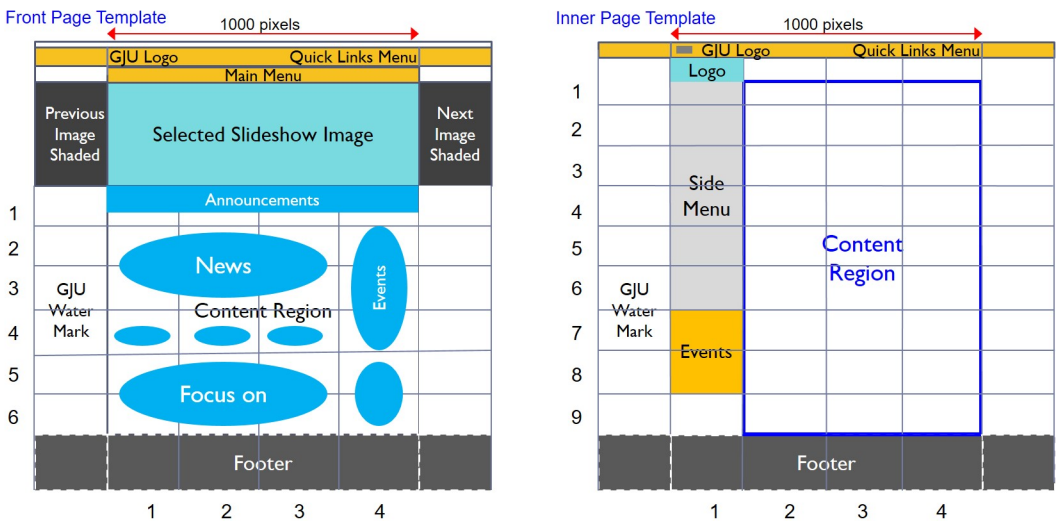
Front Page Template

1000 pixels

GJU Logo

Quick Links Menu

Main Menu

Previous Image Shaded

Selected Slideshow Image

Next Image Shaded

Announcements

1

2

News

Events

3

GJU Water Mark

Content Region

4

5

Focus on

6

Footer

1

2

3

4

Inner Page Template

1000 pixels

GJU Logo

Quick Links Menu

Logo

1

2

3

Side Menu

4

5

Content Region

6

GJU Water Mark

7

Events

8

9

Footer

1

2

3

4